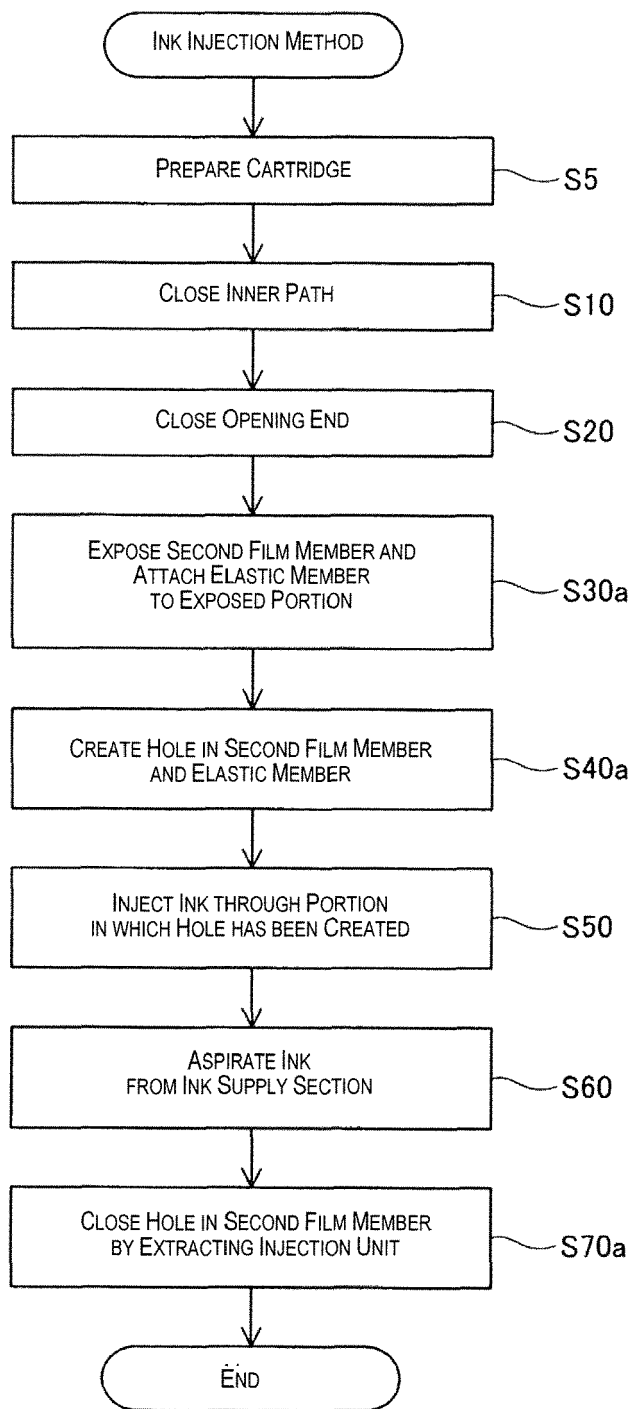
INK INJECTION METHOD

PREPARE CARTRIDGE

S5

CLOSE INNER PATH

S10

CLOSE OPENING END

S20

EXPOSE SECOND FILM MEMBER AND ATTACH ELASTIC MEMBER TO EXPOSED PORTION

S30a

CREATE HOLE IN SECOND FILM MEMBER AND ELASTIC MEMBER

S40a

INJECT INK THROUGH PORTION IN WHICH HOLE HAS BEEN CREATED

S50

ASPIRATE INK FROM INK SUPPLY SECTION

S60

CLOSE HOLE IN SECOND FILM MEMBER BY EXTRACTING INJECTION UNIT

S70a

END